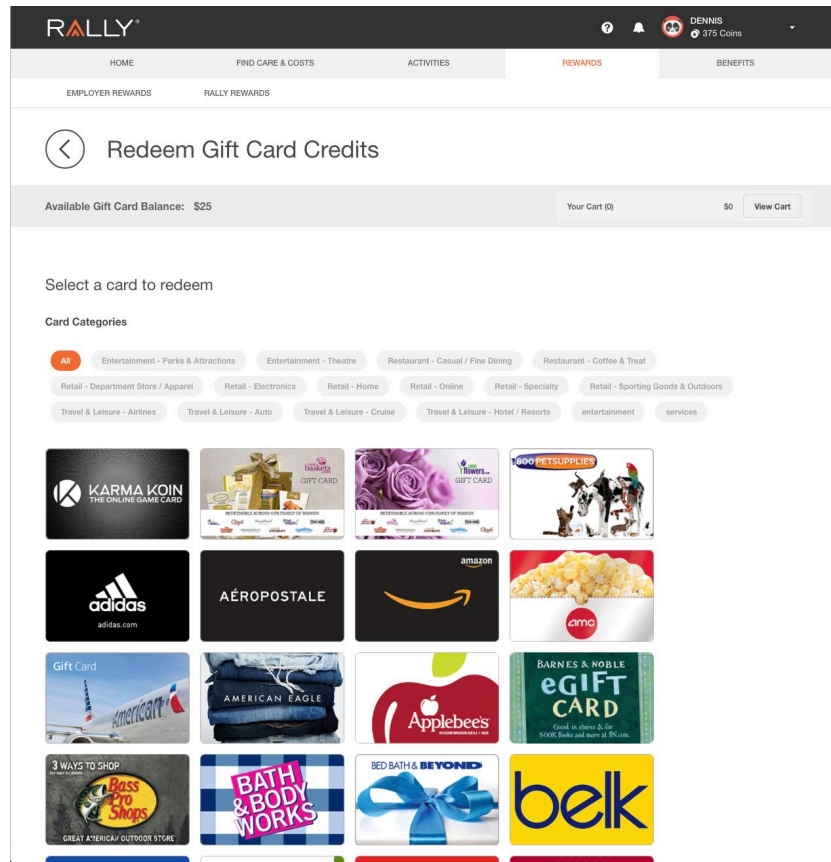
RALLY®

DENNIS
375 Coins

HOME
FIND CARE & COSTS
ACTIVITIES
REWARDS
BENEFITS

EMPLOYER REWARDS
RALLY REWARDS

Redeem Gift Card Credits

Available Gift Card Balance: $25

Your Cart (0)
$0
View Cart

Select a card to redeem

Card Categories

All
Entertainment - Parks & Attractions
Entertainment - Theatre
Restaurant - Casual / Fine Dining
Restaurant - Coffee & Treat
Retail - Department Store / Apparel
Retail - Electronics
Retail - Home
Retail - Online
Retail - Specialty
Retail - Sporting Goods & Outdoors
Travel & Leisure - Airlines
Travel & Leisure - Auto
Travel & Leisure - Cruise
Travel & Leisure - Hotel / Resorts
entertainment
services

KARMA KOIN
THE ONLINE GAME CARD

Baskets GIFT CARD
REDEEMABLE ACROSS OUR FAMILY OF BRANDS

1-800 flowers.com GIFT CARD
REDEEMABLE ACROSS OUR FAMILY OF BRANDS

1800PETSUPPLIES

adidas
adidas.com

AÉROPOSTALE

amazon

amc

Gift Card
American

AMERICAN EAGLE

Applebee's

BARNES & NOBLE
eGIFT CARD
Good in stores & for NOOK Books and more at BN.com

3 WAYS TO SHOP
Bass Pro Shops
GREAT AMERICAN OUTDOOR STORE

BATH & BODY WORKS

BED BATH & BEYOND

belk